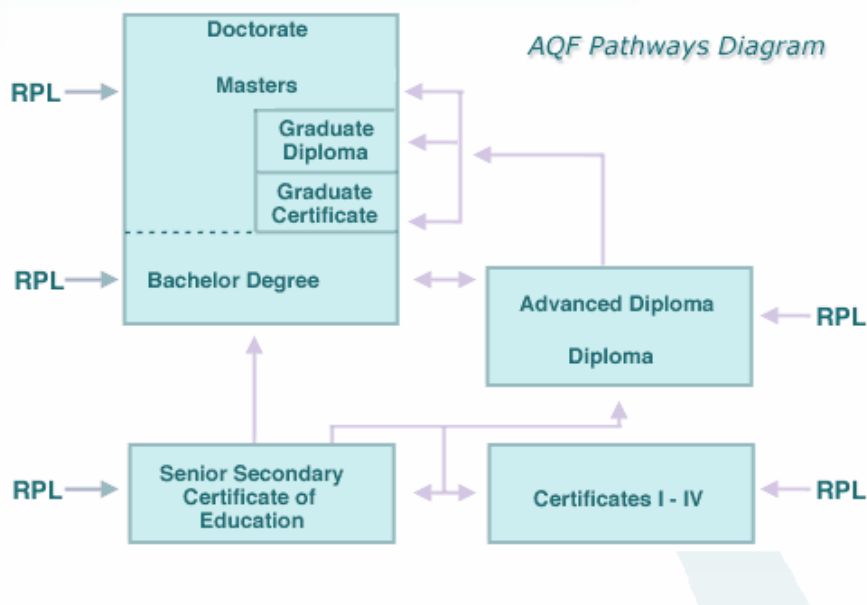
AQF Pathways Diagram

RPL

Doctorate

Masters

Graduate Diploma

Graduate Certificate

RPL

Bachelor Degree

Advanced Diploma

Diploma

RPL

RPL

Senior Secondary Certificate of Education

Certificates I - IV

RPL